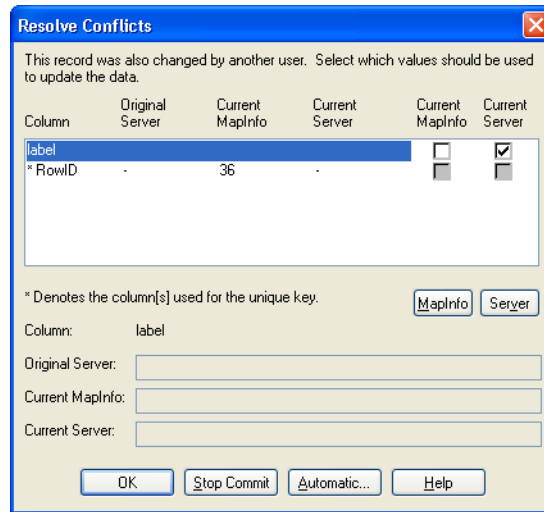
Resolve Conflicts

This record was also changed by another user. Select which values should be used to update the data.

| Column | Original Server | Current MapInfo | Current Server | Current MapInfo | Current Server |
|---|---|---|---|---|---|
| label | | | | ☐ | ☑ |
| * RowID | - | 36 | - | | |

* Denotes the column[s] used for the unique key.

MapInfo Server

Column: label

Original Server:

Current MapInfo:

Current Server:

OK Stop Commit Automatic... Help